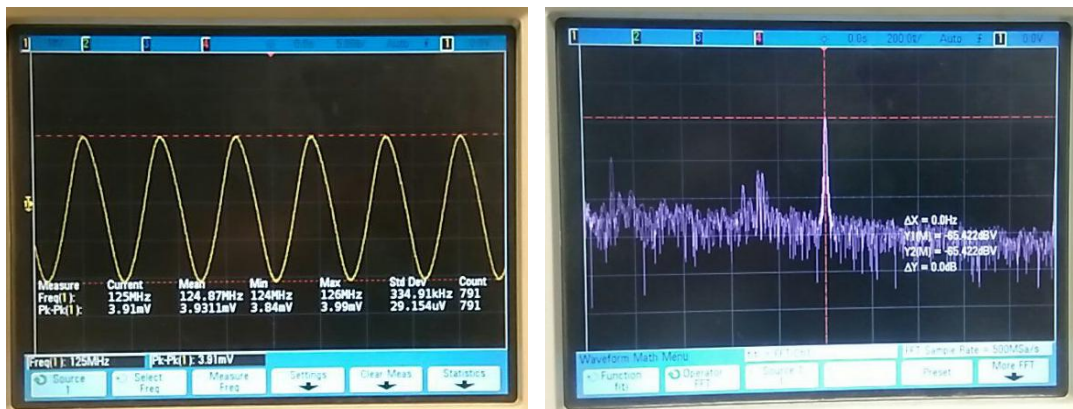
1 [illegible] 2 3 4 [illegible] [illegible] 1 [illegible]

| Measure | Current | Mean | Min | Max | Std Dev | Count |
|---|---|---|---|---|---|---|
| Freq(1): | 125MHz | 124.87MHz | 124MHz | 126MHz | 334.91kHz | 791 |
| Pk-Pk(1): | 3.91mV | 3.9311mV | 3.84mV | 3.99mV | 29.154uV | 791 |

Freq(1): 125MHz Pk-Pk(1): 3.91mV

Source 1
Select Freq
Measure Freq
Settings
Clear Meas
Statistics

1 2 3 4 0.0s 200.0s/ Auto 1 0.0V

ΔX = 0.0Hz
Y1(M) = -65.422dBV
Y2(M) = -65.422dBV
ΔY = 0.0dB

Waveform Math Menu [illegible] FFT Sample Rate = 500MSa/s

Function f(t)
Operator FFT
Source 1
Preset
More FFT